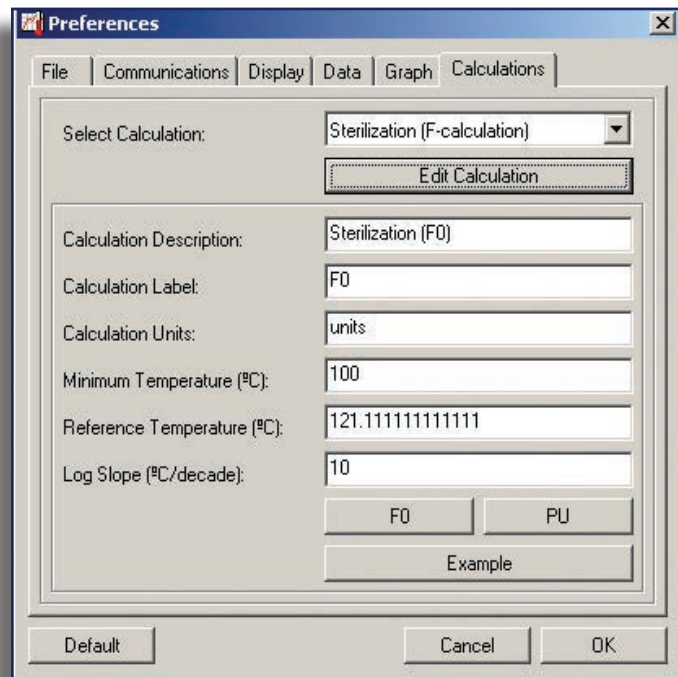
Preferences

File | Communications | Display | Data | Graph | Calculations

Select Calculation: Sterilization (F-calculation)

Edit Calculation

Calculation Description: Sterilization (F0)

Calculation Label: F0

Calculation Units: units

Minimum Temperature (ºC): 100

Reference Temperature (ºC): 121.111111111111

Log Slope (ºC/decade): 10

F0 PU

Example

Default Cancel OK